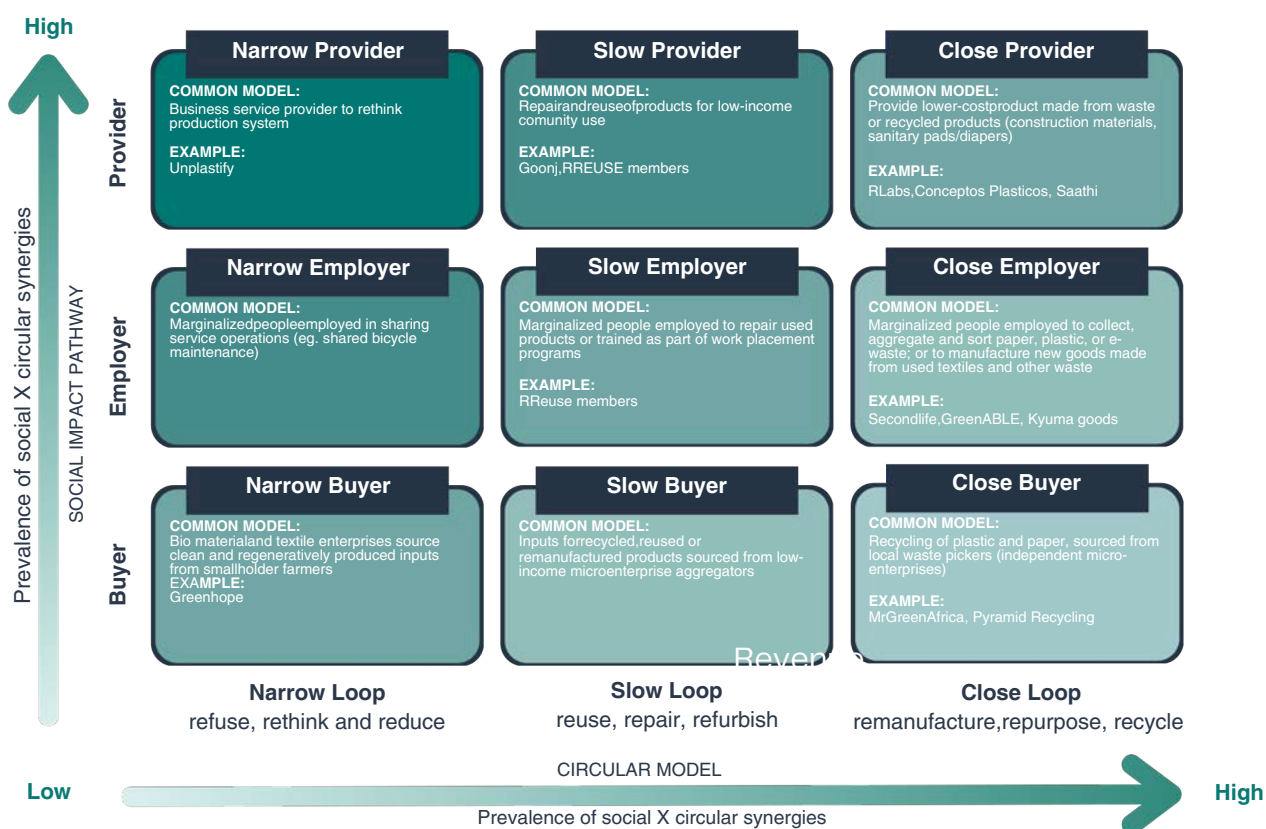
High

Prevalence of social X circular synergies

SOCIAL IMPACT PATHWAY

Provider

Narrow Provider
COMMON MODEL:
Business service provider to rethink production system
EXAMPLE:
Unplastify

Slow Provider
COMMON MODEL:
Repairandreuseofproducts for low-income comunity use
EXAMPLE:
Goonj,RREUSE members

Close Provider
COMMON MODEL:
Provide lower-costproduct made from waste or recycled products (construction materials, sanitary pads/diapers)
EXAMPLE:
RLabs,Conceptos Plasticos, Saathi

Employer

Narrow Employer
COMMON MODEL:
Marginalizedpeopleemployed in sharing service operations (eg. shared bicycle maintenance)

Slow Employer
COMMON MODEL:
Marginalized people employed to repair used products or trained as part of work placement programs
EXAMPLE:
RReuse members

Close Employer
COMMON MODEL:
Marginalized people employed to collect, aggregate and sort paper, plastic, or e-waste; or to manufacture new goods made from used textiles and other waste
EXAMPLE:
Secondlife,GreenABLE, Kyuma goods

Buyer

Narrow Buyer
COMMON MODEL:
Bio materialand textile enterprises source clean and regeneratively produced inputs from smallholder farmers
EXAMPLE:
Greenhope

Slow Buyer
COMMON MODEL:
Inputs forrecycled,reused or remanufactured products sourced from low-income microenterprise aggregators

Close Buyer
COMMON MODEL:
Recycling of plastic and paper, sourced from local waste pickers (independent micro-enterprises)
EXAMPLE:
MrGreenAfrica, Pyramid Recycling

Revenue

Narrow Loop
refuse, rethink and reduce

Slow Loop
reuse, repair, refurbish

Close Loop
remanufacture,repurpose, recycle

CIRCULAR MODEL

Low

High

Prevalence of social X circular synergies